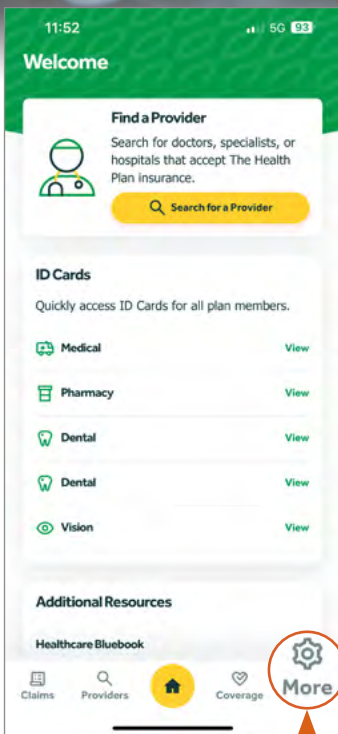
11:52
5G 93

Welcome

Find a Provider
Search for doctors, specialists, or hospitals that accept The Health Plan insurance.
Search for a Provider

ID Cards
Quickly access ID Cards for all plan members.

Medical View
Pharmacy View
Dental View
Dental View
Vision View

Additional Resources
Healthcare Bluebook

Claims
Providers
Coverage
More